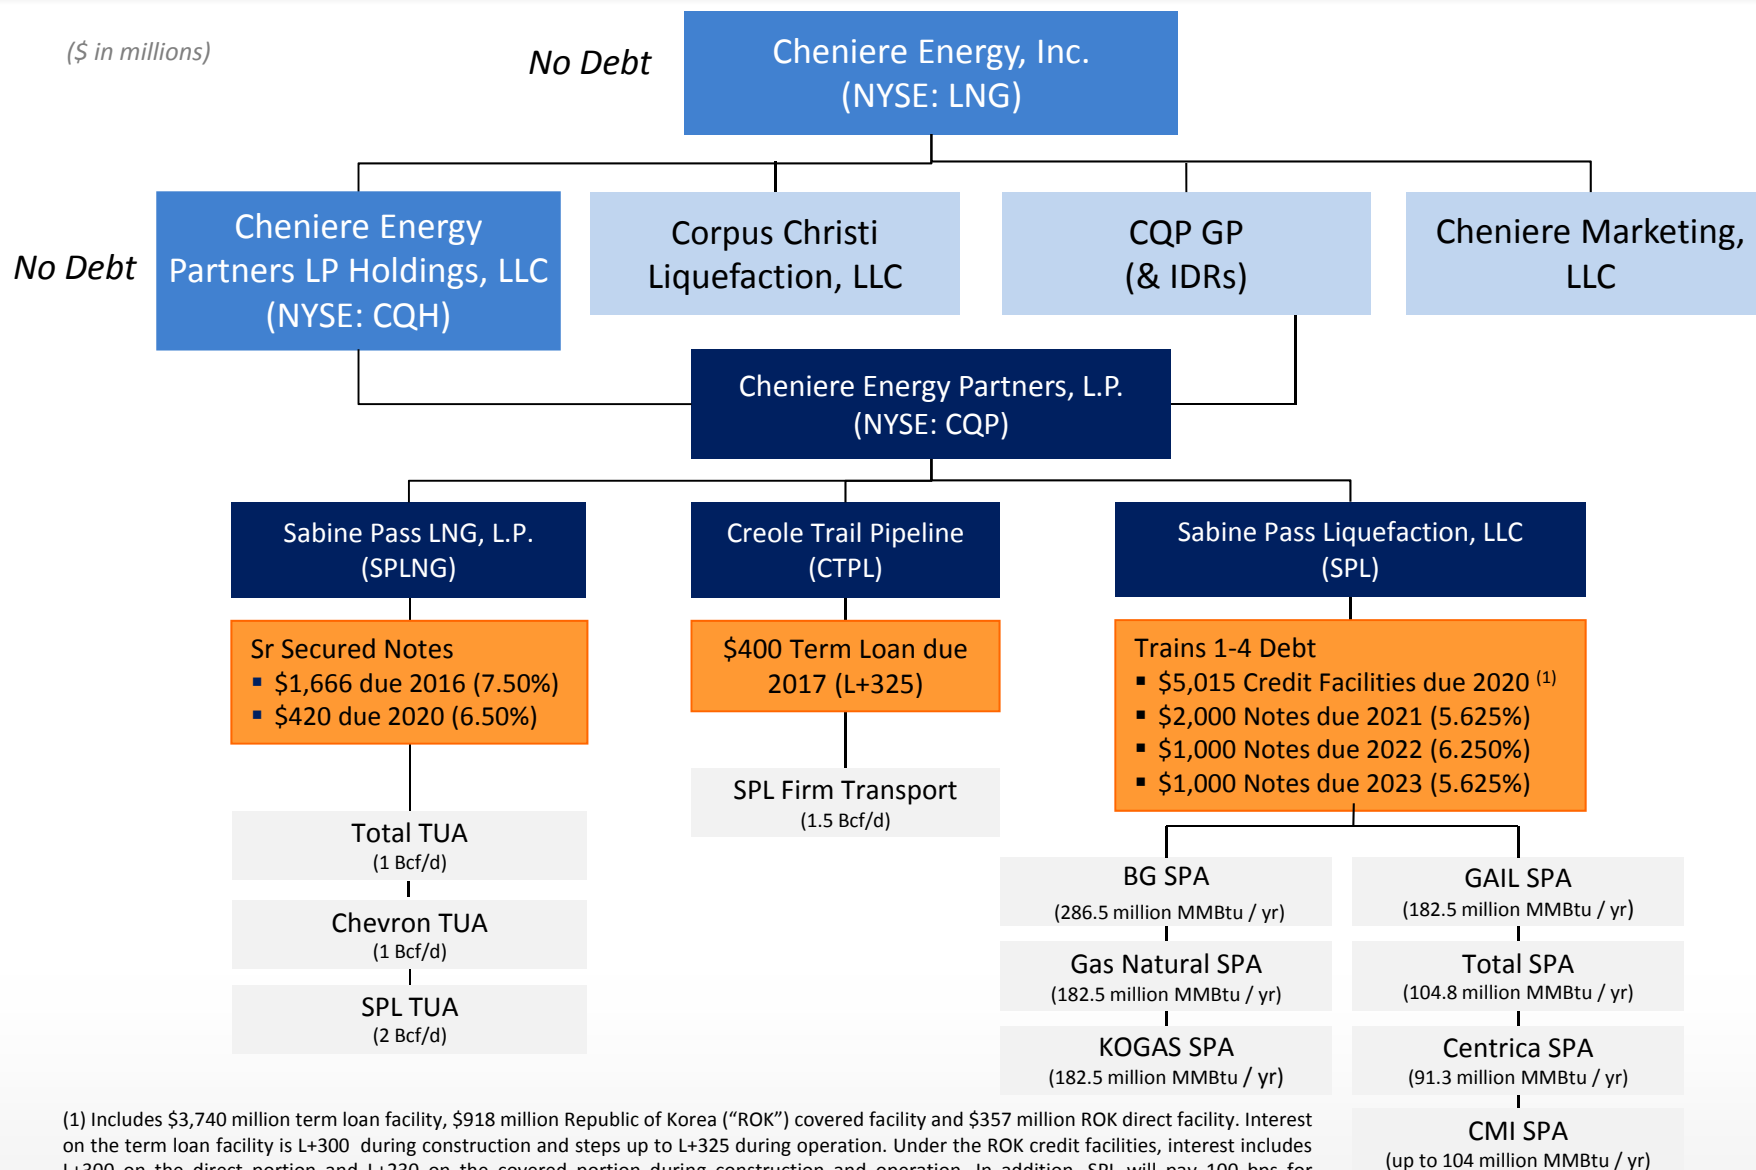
($ in millions)

No Debt

Cheniere Energy, Inc. (NYSE: LNG)

No Debt

Cheniere Energy Partners LP Holdings, LLC (NYSE: CQH)

Corpus Christi Liquefaction, LLC

CQP GP (& IDRs)

Cheniere Marketing, LLC

Cheniere Energy Partners, L.P. (NYSE: CQP)

Sabine Pass LNG, L.P. (SPLNG)

Creole Trail Pipeline (CTPL)

Sabine Pass Liquefaction, LLC (SPL)

Sr Secured Notes
▪ \$1,666 due 2016 (7.50%)
▪ \$420 due 2020 (6.50%)

\$400 Term Loan due 2017 (L+325)

Trains 1-4 Debt
▪ \$5,015 Credit Facilities due 2020 $^{(1)}$
▪ \$2,000 Notes due 2021 (5.625%)
▪ \$1,000 Notes due 2022 (6.250%)
▪ \$1,000 Notes due 2023 (5.625%)

SPL Firm Transport (1.5 Bcf/d)

Total TUA (1 Bcf/d)

Chevron TUA (1 Bcf/d)

SPL TUA (2 Bcf/d)

BG SPA (286.5 million MMBtu / yr)

GAIL SPA (182.5 million MMBtu / yr)

Gas Natural SPA (182.5 million MMBtu / yr)

Total SPA (104.8 million MMBtu / yr)

KOGAS SPA (182.5 million MMBtu / yr)

Centrica SPA (91.3 million MMBtu / yr)

CMI SPA (up to 104 million MMBtu / yr)

(1) Includes \$3,740 million term loan facility, \$918 million Republic of Korea ("ROK") covered facility and \$357 million ROK direct facility. Interest on the term loan facility is L+300 during construction and steps up to L+325 during operation. Under the ROK credit facilities, interest includes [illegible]